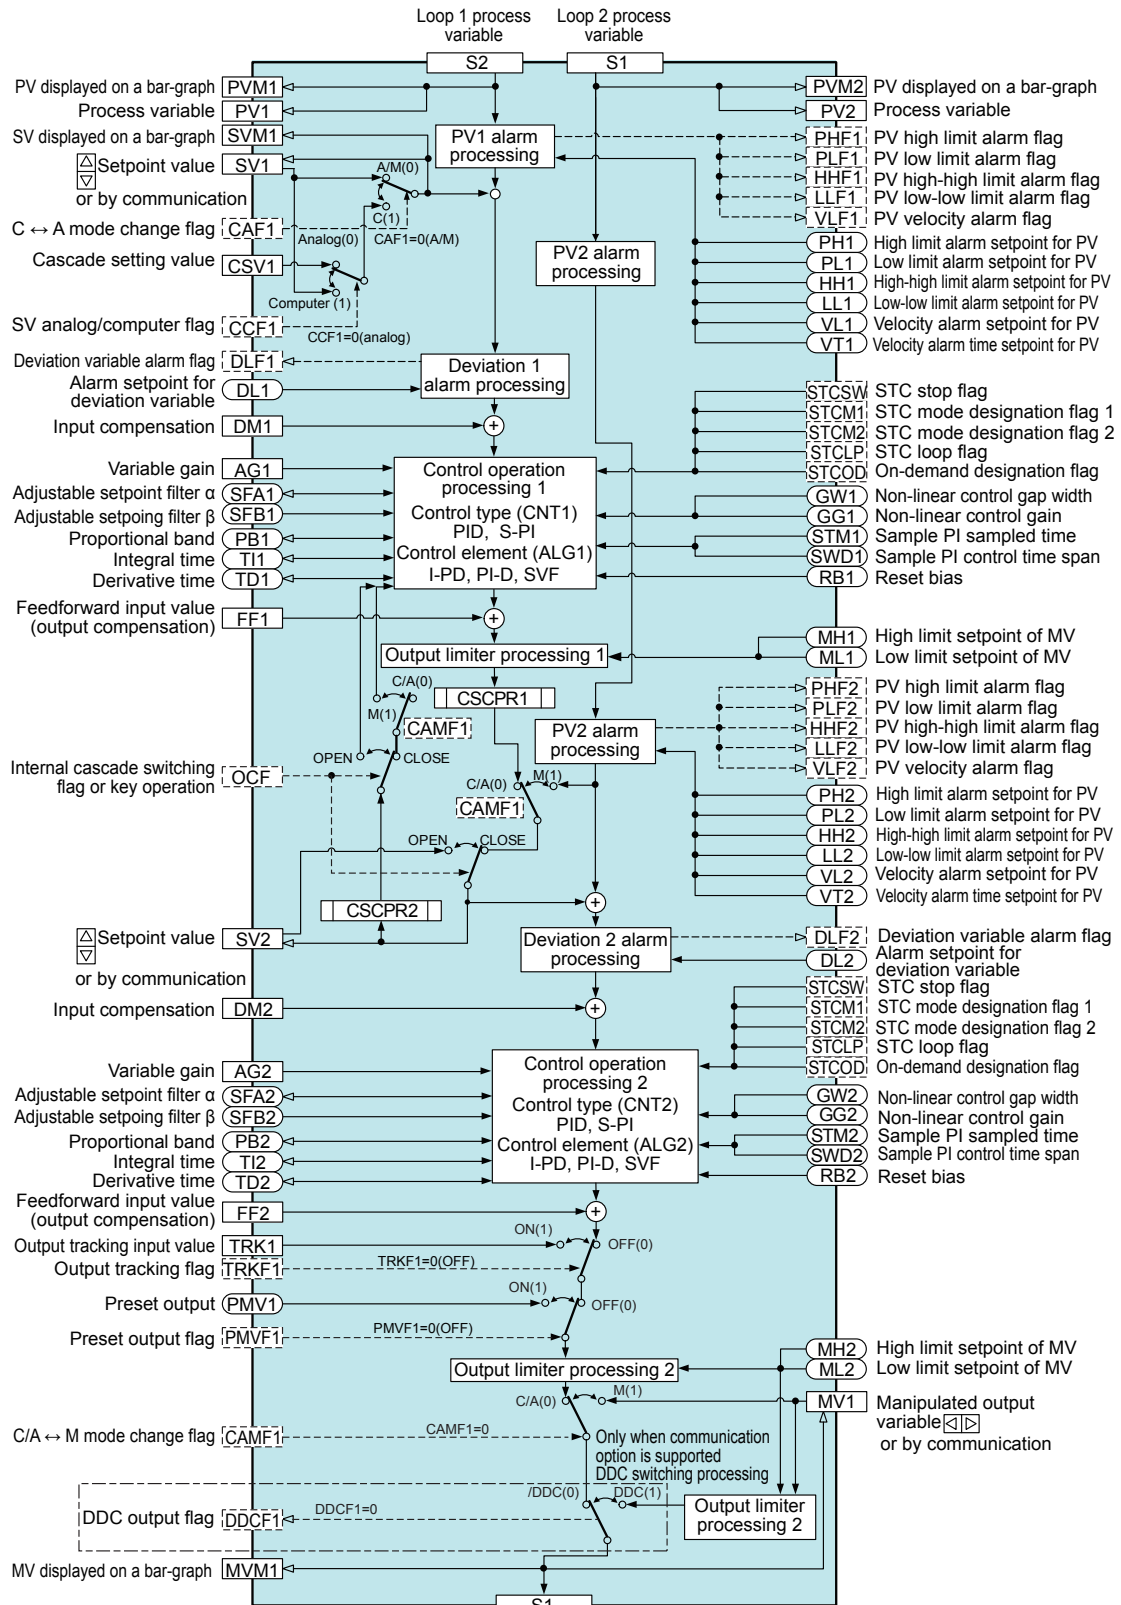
Loop 1 process variable

Loop 2 process variable

S2

S1

PV displayed on a bar-graph PVM1

Process variable PV1

SV displayed on a bar-graph SVM1

Setpoint value SV1

or by communication

C ↔ A mode change flag CAF1

Cascade setting value CSV1

SV analog/computer flag CCF1

Deviation variable alarm flag DLF1

Alarm setpoint for deviation variable DL1

Input compensation DM1

Variable gain AG1

Adjustable setpoint filter α SFA1

Adjustable setpoing filter β SFB1

Proportional band PB1

Integral time TI1

Derivative time TD1

Feedforward input value (output compensation) FF1

Internal cascade switching flag or key operation OCF

Setpoint value SV2

or by communication

Input compensation DM2

Variable gain AG2

Adjustable setpoint filter α SFA2

Adjustable setpoing filter β SFB2

Proportional band PB2

Integral time TI2

Derivative time TD2

Feedforward input value (output compensation) FF2

Output tracking input value TRK1

Output tracking flag TRKF1

Preset output PMV1

Preset output flag PMVF1

C/A ↔ M mode change flag CAMF1

DDC output flag DDCF1

MV displayed on a bar-graph MVM1

PV1 alarm processing

A/M(0)

C(1)

Analog(0)

CAF1=0(A/M)

Computer (1)

CCF1=0(analog)

PV2 alarm processing

Deviation 1 alarm processing

Control operation processing 1

Control type (CNT1) PID, S-PI

Control element (ALG1) I-PD, PI-D, SVF

Output limiter processing 1

C/A(0)

M(1)

CSCPR1

CAMF1

OPEN

CLOSE

PV2 alarm processing

C/A(0)

M(1)

CAMF1

OPEN

CLOSE

CSCPR2

Deviation 2 alarm processing

Control operation processing 2

Control type (CNT2) PID, S-PI

Control element (ALG2) I-PD, PI-D, SVF

ON(1)

OFF(0)

TRKF1=0(OFF)

ON(1)

OFF(0)

PMVF1=0(OFF)

Output limiter processing 2

C/A(0)

M(1)

CAMF1=0

Only when communication option is supported DDC switching processing

/DDC(0)

DDC(1)

DDCF1=0

Output limiter processing 2

S1

PVM2 PV displayed on a bar-graph

PV2 Process variable

PHF1 PV high limit alarm flag

PLF1 PV low limit alarm flag

HHF1 PV high-high limit alarm flag

LLF1 PV low-low limit alarm flag

VLF1 PV velocity alarm flag

PH1 High limit alarm setpoint for PV

PL1 Low limit alarm setpoint for PV

HH1 High-high limit alarm setpoint for PV

LL1 Low-low limit alarm setpoint for PV

VL1 Velocity alarm setpoint for PV

VT1 Velocity alarm time setpoint for PV

STCSW STC stop flag

STCM1 STC mode designation flag 1

STCM2 STC mode designation flag 2

STCLP STC loop flag

STCOD On-demand designation flag

GW1 Non-linear control gap width

GG1 Non-linear control gain

STM1 Sample PI sampled time

SWD1 Sample PI control time span

RB1 Reset bias

MH1 High limit setpoint of MV

ML1 Low limit setpoint of MV

PHF2 PV high limit alarm flag

PLF2 PV low limit alarm flag

HHF2 PV high-high limit alarm flag

LLF2 PV low-low limit alarm flag

VLF2 PV velocity alarm flag

PH2 High limit alarm setpoint for PV

PL2 Low limit alarm setpoint for PV

HH2 High-high limit alarm setpoint for PV

LL2 Low-low limit alarm setpoint for PV

VL2 Velocity alarm setpoint for PV

VT2 Velocity alarm time setpoint for PV

DLF2 Deviation variable alarm flag

DL2 Alarm setpoint for deviation variable

STCSW STC stop flag

STCM1 STC mode designation flag 1

STCM2 STC mode designation flag 2

STCLP STC loop flag

STCOD On-demand designation flag

GW2 Non-linear control gap width

GG2 Non-linear control gain

STM2 Sample PI sampled time

SWD2 Sample PI control time span

RB2 Reset bias

MH2 High limit setpoint of MV

ML2 Low limit setpoint of MV

MV1 Manipulated output variable

or by communication